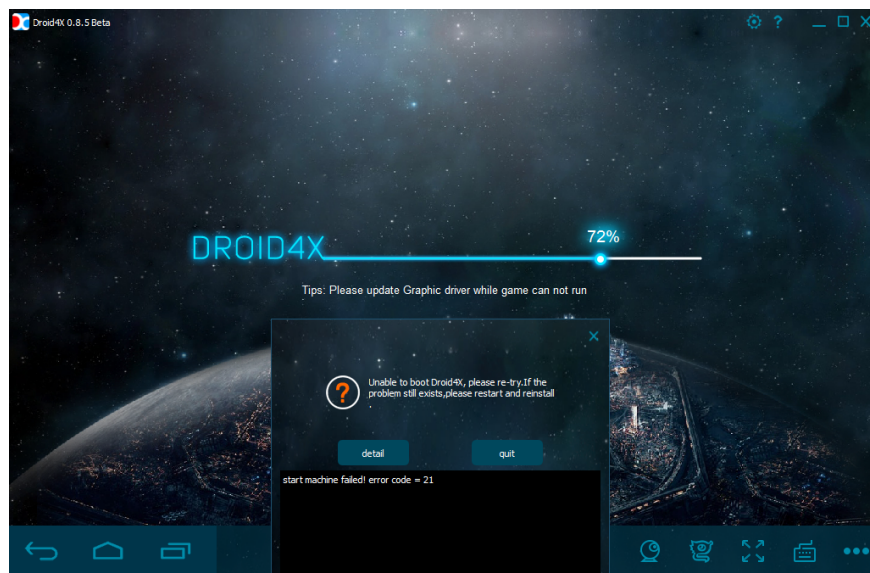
Droid4X 0.8.5 Beta

DROID4X

72%

Tips: Please update Graphic driver while game can not run

Unable to boot Droid4X, please re-try.If the problem still exists,please restart and reinstall

detail

quit

start machine failed! error code = 21